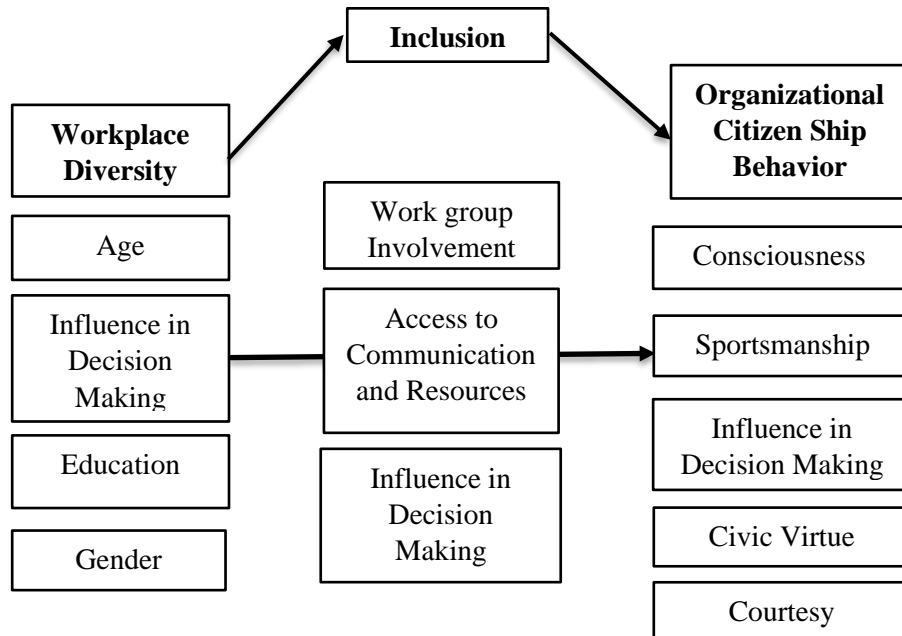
Inclusion

Workplace Diversity

Age

Influence in Decision Making

Education

Gender

Work group Involvement

Access to Communication and Resources

Influence in Decision Making

Organizational Citizen Ship Behavior

Consciousness

Sportsmanship

Influence in Decision Making

Civic Virtue

Courtesy